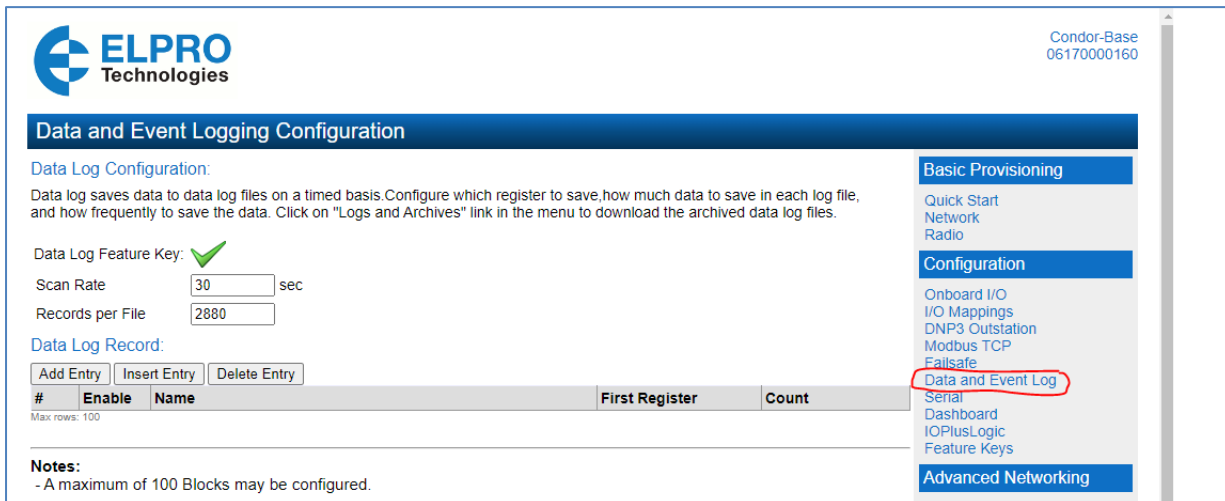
ELPRO Technologies

Condor-Base
06170000160

Data and Event Logging Configuration

Data Log Configuration:

Data log saves data to data log files on a timed basis.Configure which register to save,how much data to save in each log file, and how frequently to save the data. Click on "Logs and Archives" link in the menu to download the archived data log files.

Data Log Feature Key:

Scan Rate 30 sec

Records per File 2880

Data Log Record:

Add Entry Insert Entry Delete Entry

| # | Enable | Name | First Register | Count |
|---|---|---|---|---|

Max rows: 100

Notes:
- A maximum of 100 Blocks may be configured.

Basic Provisioning
Quick Start
Network
Radio

Configuration
Onboard I/O
I/O Mappings
DNP3 Outstation
Modbus TCP
Failsafe
Data and Event Log
Serial
Dashboard
IOPlusLogic
Feature Keys

Advanced Networking